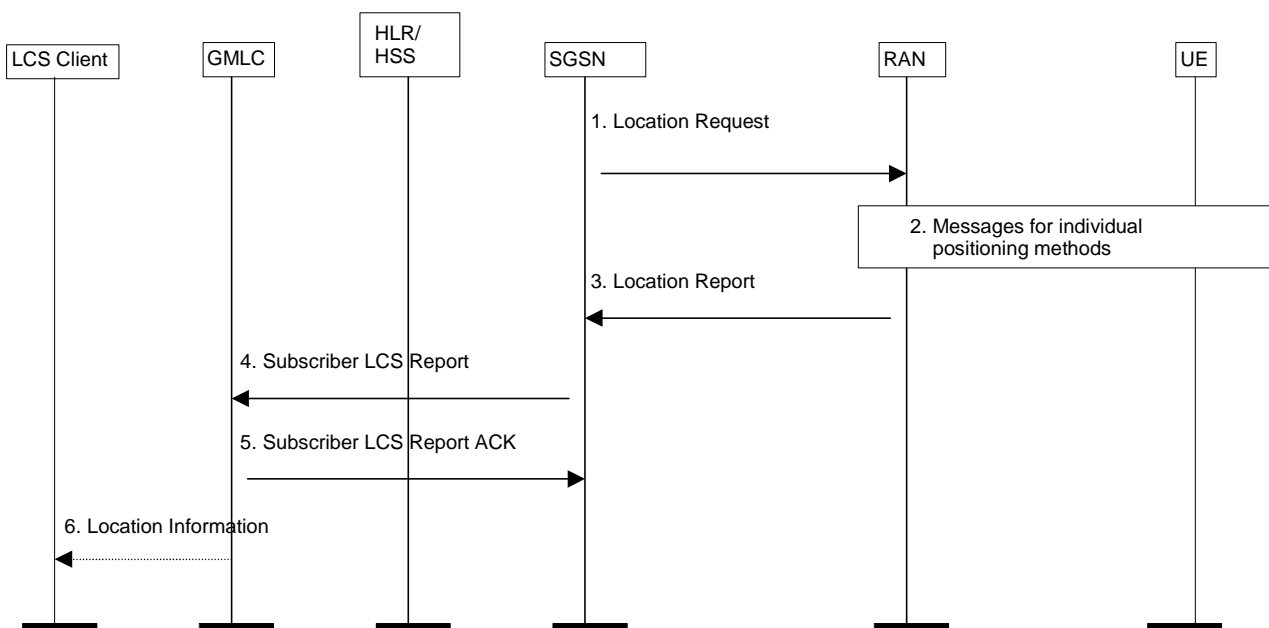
LCS Client

GMLC

HLR/ HSS

SGSN

RAN

UE

1. Location Request

2. Messages for individual positioning methods

3. Location Report

4. Subscriber LCS Report

5. Subscriber LCS Report ACK

6. Location Information